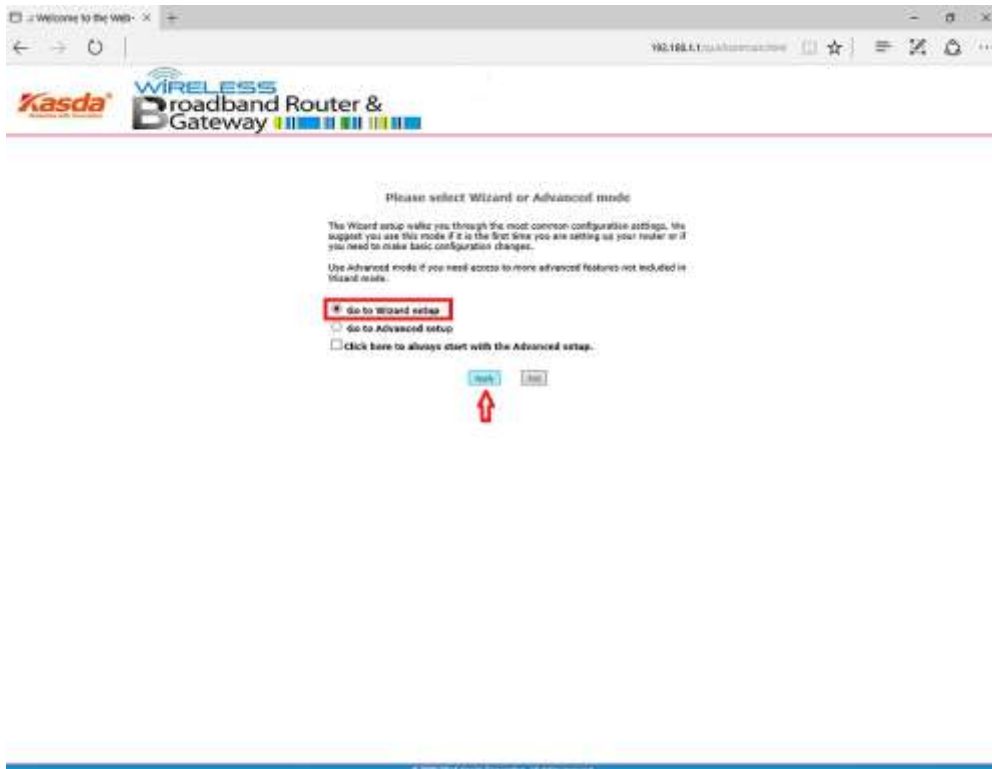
.:: Welcome to the Web- ×

192.168.1.1/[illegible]

Kasda

WIRELESS
Broadband Router &
Gateway

Please select Wizard or Advanced mode

The Wizard setup walks you through the most common configuration settings. We suggest you use this mode if it is the first time you are setting up your router or if you need to make basic configuration changes.

Use Advanced mode if you need access to more advanced features not included in Wizard mode.

Go to Wizard setup
Go to Advanced setup
Click here to always start with the Advanced setup.

Apply Exit

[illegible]